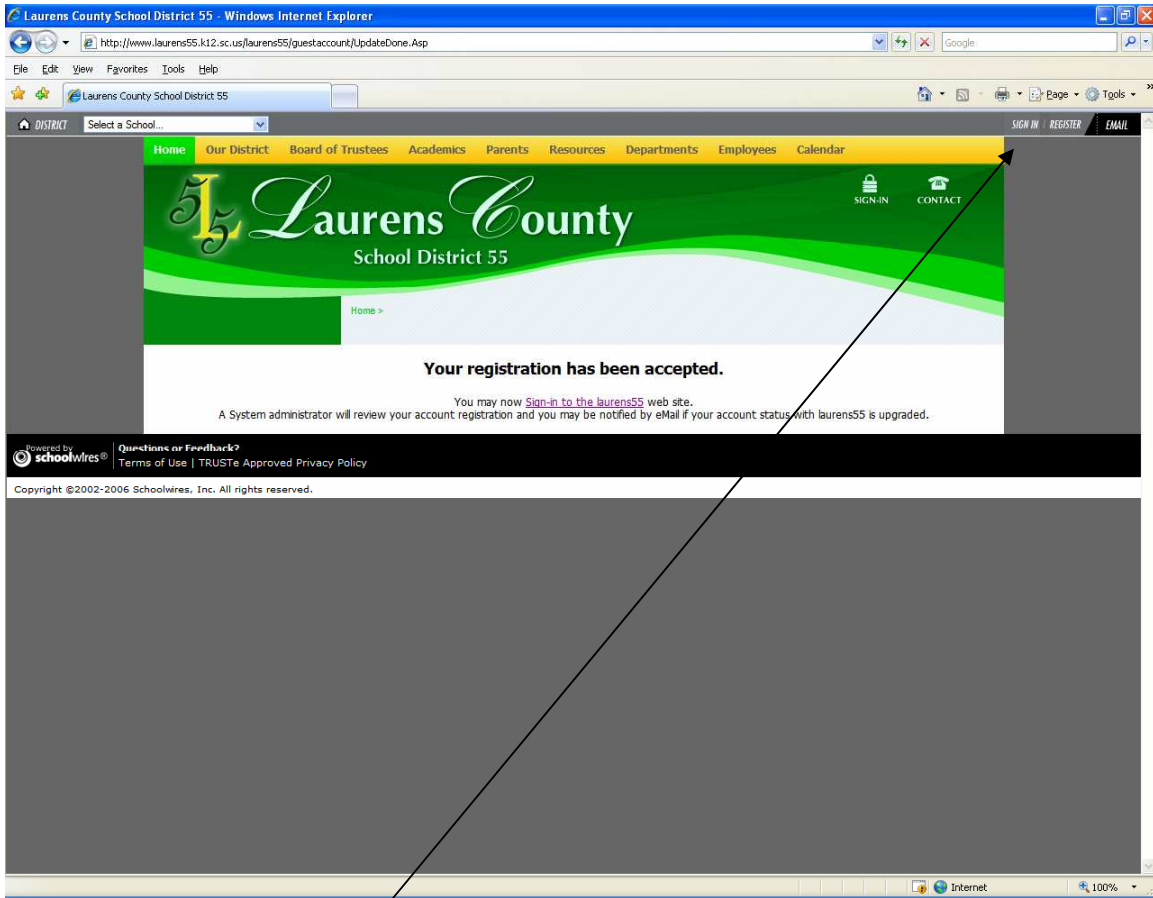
Laurens County School District 55 - Windows Internet Explorer

http://www.laurens55.k12.sc.us/laurens55/guestaccount/UpdateDone.Asp

Google

File Edit View Favorites Tools Help

Laurens County School District 55

Page Tools

DISTRICT Select a School...

SIGN IN | REGISTER EMAIL

Home Our District Board of Trustees Academics Parents Resources Departments Employees Calendar

55 Laurens County

School District 55

SIGN-IN CONTACT

Home >

Your registration has been accepted.

You may now Sign-in to the laurens55 web site.
A System administrator will review your account registration and you may be notified by eMail if your account status with laurens55 is upgraded.

Powered by schoolwires®

Questions or Feedback?
Terms of Use | TRUSTe Approved Privacy Policy

Copyright ©2002-2006 Schoolwires, Inc. All rights reserved.

Internet

100%